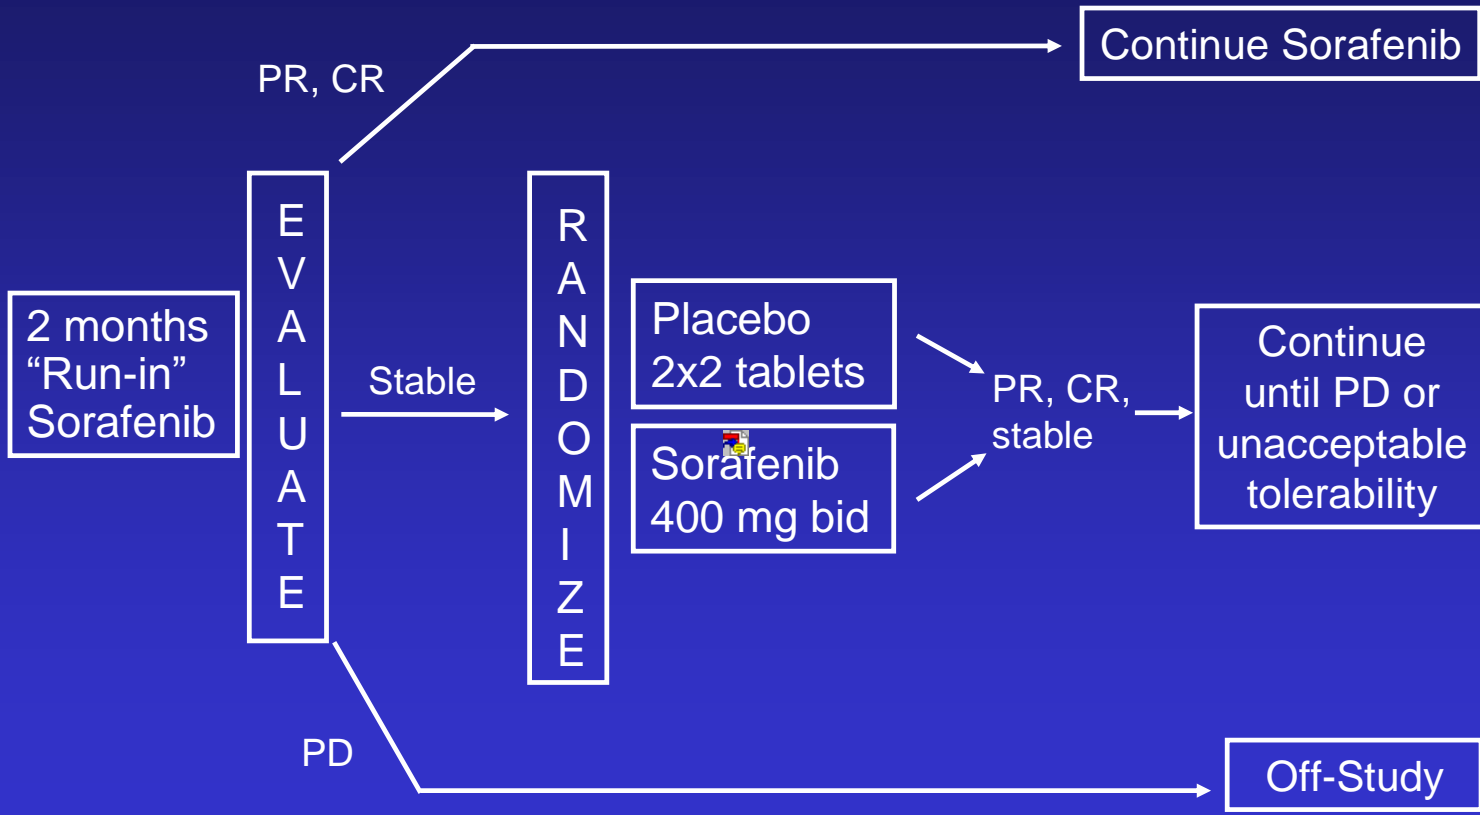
Continue Sorafenib

PR, CR

2 months "Run-in" Sorafenib

E V A L U A T E

Stable

R A N D O M I Z E

Placebo 2x2 tablets

Sorafenib 400 mg bid

PR, CR, stable

Continue until PD or unacceptable tolerability

PD

Off-Study